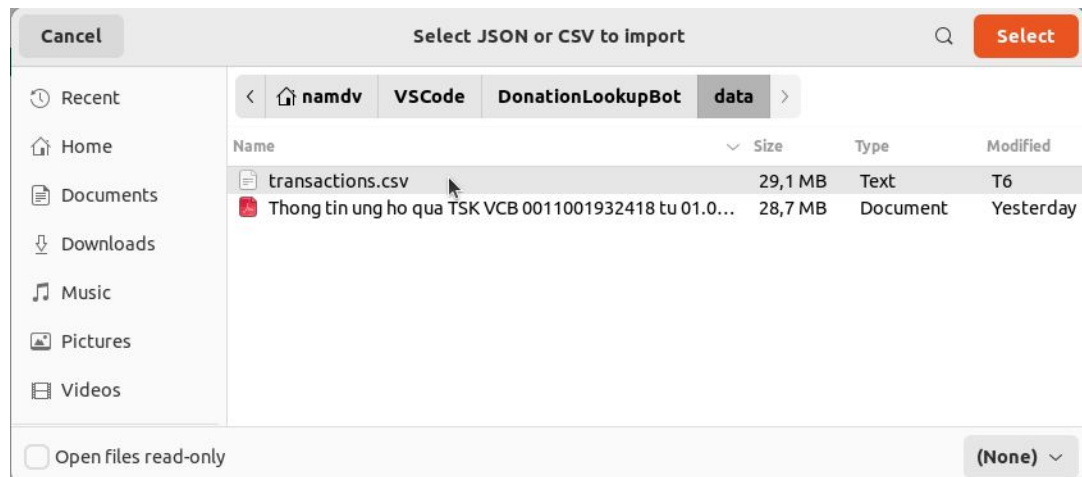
Cancel
Select JSON or CSV to import
Select

Recent
Home
Documents
Downloads
Music
Pictures
Videos

namdv
VSCode
DonationLookupBot
data

| Name | Size | Type | Modified |
|---|---|---|---|
| transactions.csv | 29,1 MB | Text | T6 |
| Thong tin ung ho qua TSK VCB 0011001932418 tu 01.0… | 28,7 MB | Document | Yesterday |

Open files read-only
(None)